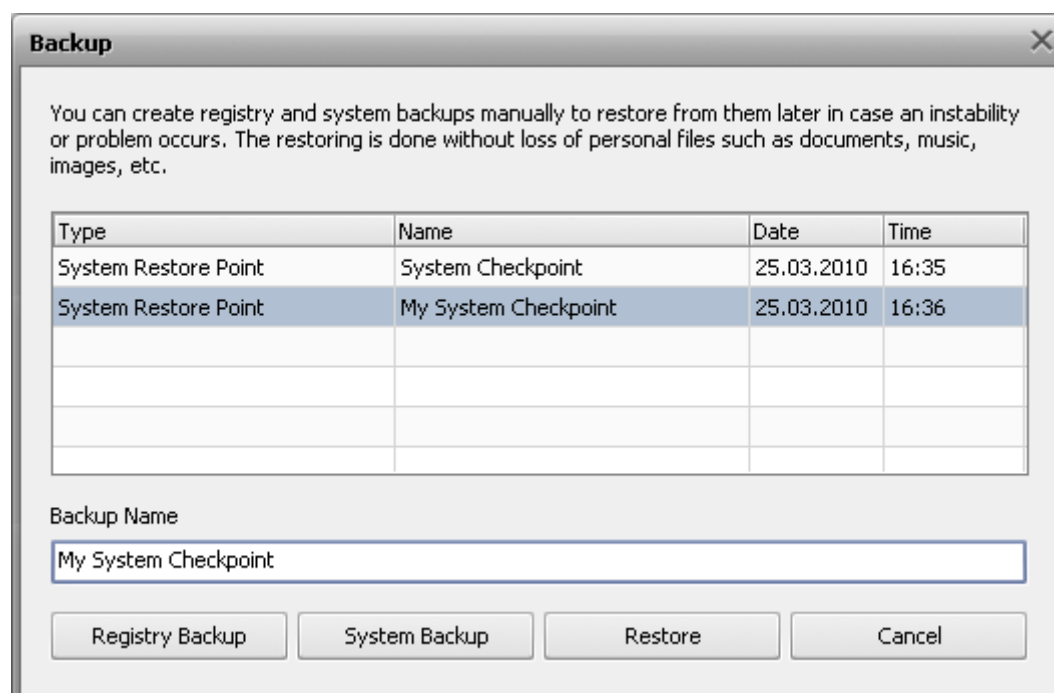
Backup

You can create registry and system backups manually to restore from them later in case an instability or problem occurs. The restoring is done without loss of personal files such as documents, music, images, etc.

| Type | Name | Date | Time |
|---|---|---|---|
| System Restore Point | System Checkpoint | 25.03.2010 | 16:35 |
| System Restore Point | My System Checkpoint | 25.03.2010 | 16:36 |

Backup Name

My System Checkpoint

Registry Backup System Backup Restore Cancel